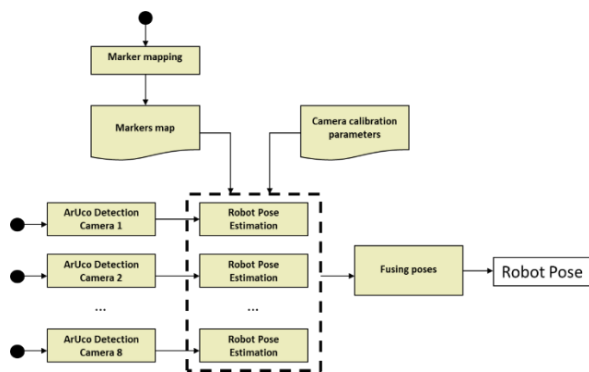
Marker mapping

Markers map

Camera calibration parameters

ArUco Detection Camera 1

ArUco Detection Camera 2

...

ArUco Detection Camera 8

Robot Pose Estimation

Robot Pose Estimation

...

Robot Pose Estimation

Fusing poses

Robot Pose